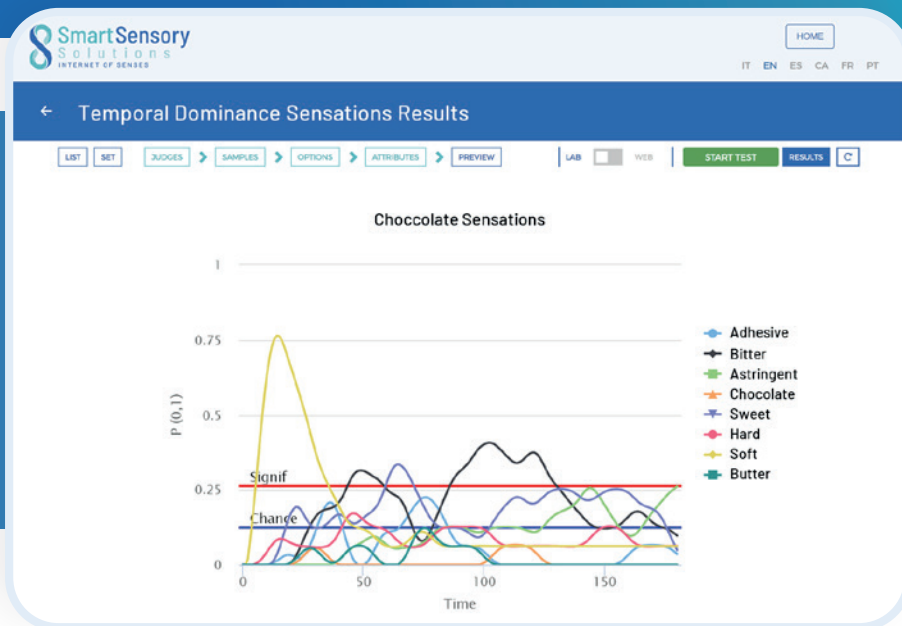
SmartSensory Solutions
INTERNET OF SENSES

HOME

IT EN ES CA FR PT

← Temporal Dominance Sensations Results

LIST SET JUDGES > SAMPLES > OPTIONS > ATTRIBUTES > PREVIEW LAB WEB START TEST RESULTS C

Choccolate Sensations

1
0.75
0.5
0.25
0

P (0,1)

Signif
Chance

0 50 100 150
Time

Adhesive
Bitter
Astringent
Chocolate
Sweet
Hard
Soft
Butter